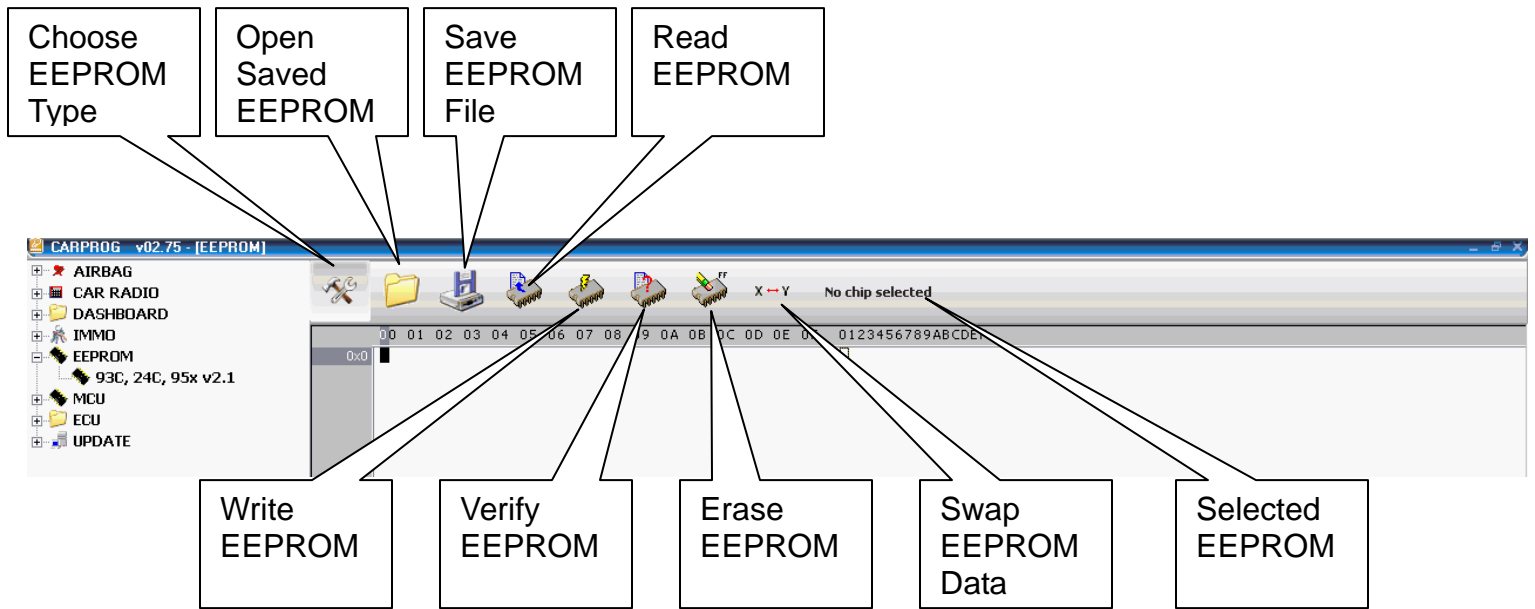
Choose EEPROM Type

Open Saved EEPROM

Save EEPROM File

Read EEPROM

CARPROG v02.75 - [EEPROM]

AIRBAG
CAR RADIO
DASHBOARD
IMMO
EEPROM
93C, 24C, 95x v2.1
MCU
ECU
UPDATE

FF

X ↔ Y

No chip selected

00 01 02 03 04 05 06 07 08 09 0A 0B 0C 0D 0E 0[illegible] 0123456789ABCDE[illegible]

0x0

Write EEPROM

Verify EEPROM

Erase EEPROM

Swap EEPROM Data

Selected EEPROM